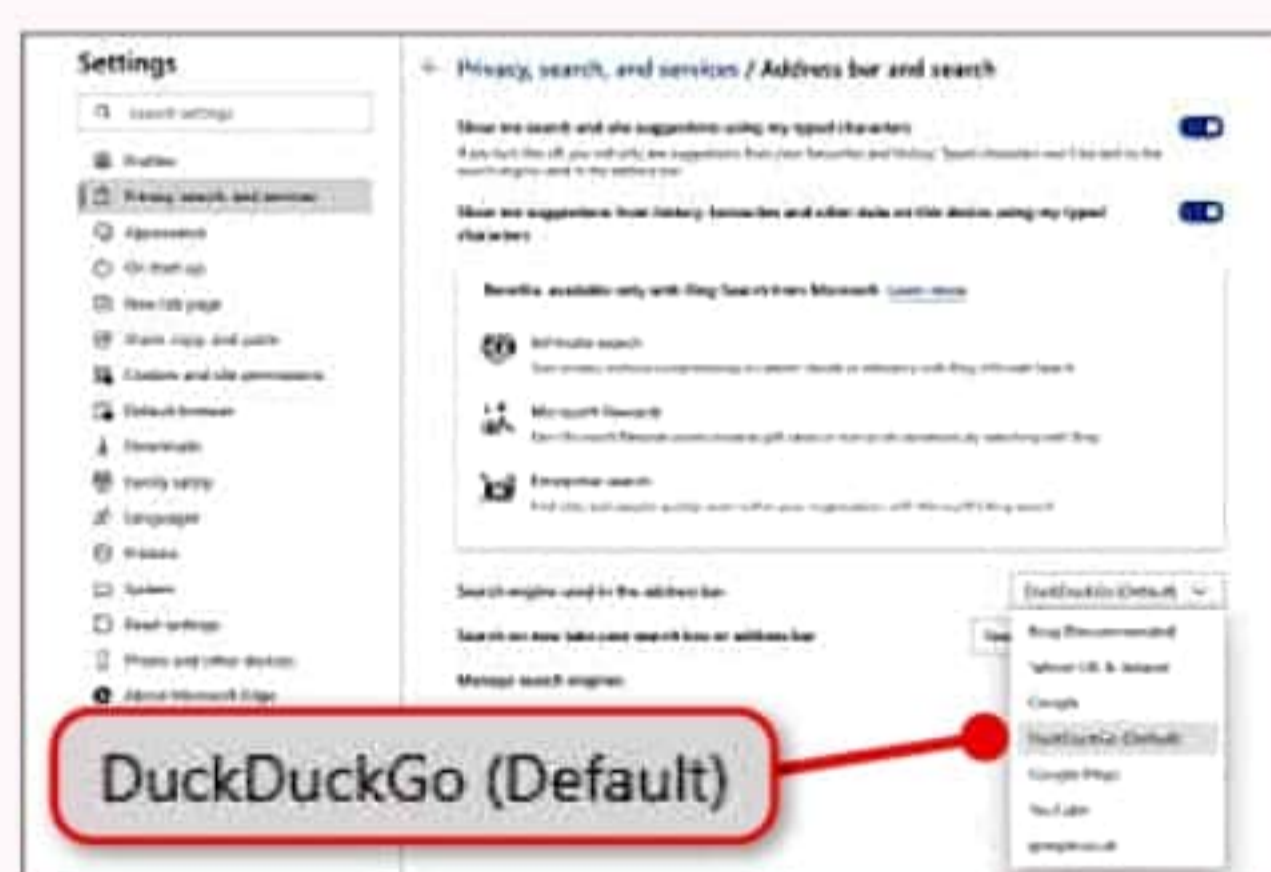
Settings

Search settings

Profiles

Privacy, search, and services

Appearance

On start-up

New tab page

Share, copy, and paste

Cookies and site permissions

Default browser

Downloads

Family safety

Languages

Printers

System

Reset settings

Phone and other devices

About Microsoft Edge

← Privacy, search, and services / Address bar and search

Show me search and site suggestions using my typed characters

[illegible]

Show me suggestions from history, favourites and other data on this device using my typed characters

Benefits available only with Bing Search from Microsoft Learn more

Infinite search

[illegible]

Microsoft Rewards

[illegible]

Enterprise search

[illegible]

Search engine used in the address bar

DuckDuckGo (Default)

Search on new tabs uses search box or address bar

Manage search engines

Bing (Recommended)

Yahoo! UK & Ireland

Google

DuckDuckGo (Default)

Google Maps

YouTube

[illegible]

DuckDuckGo (Default)